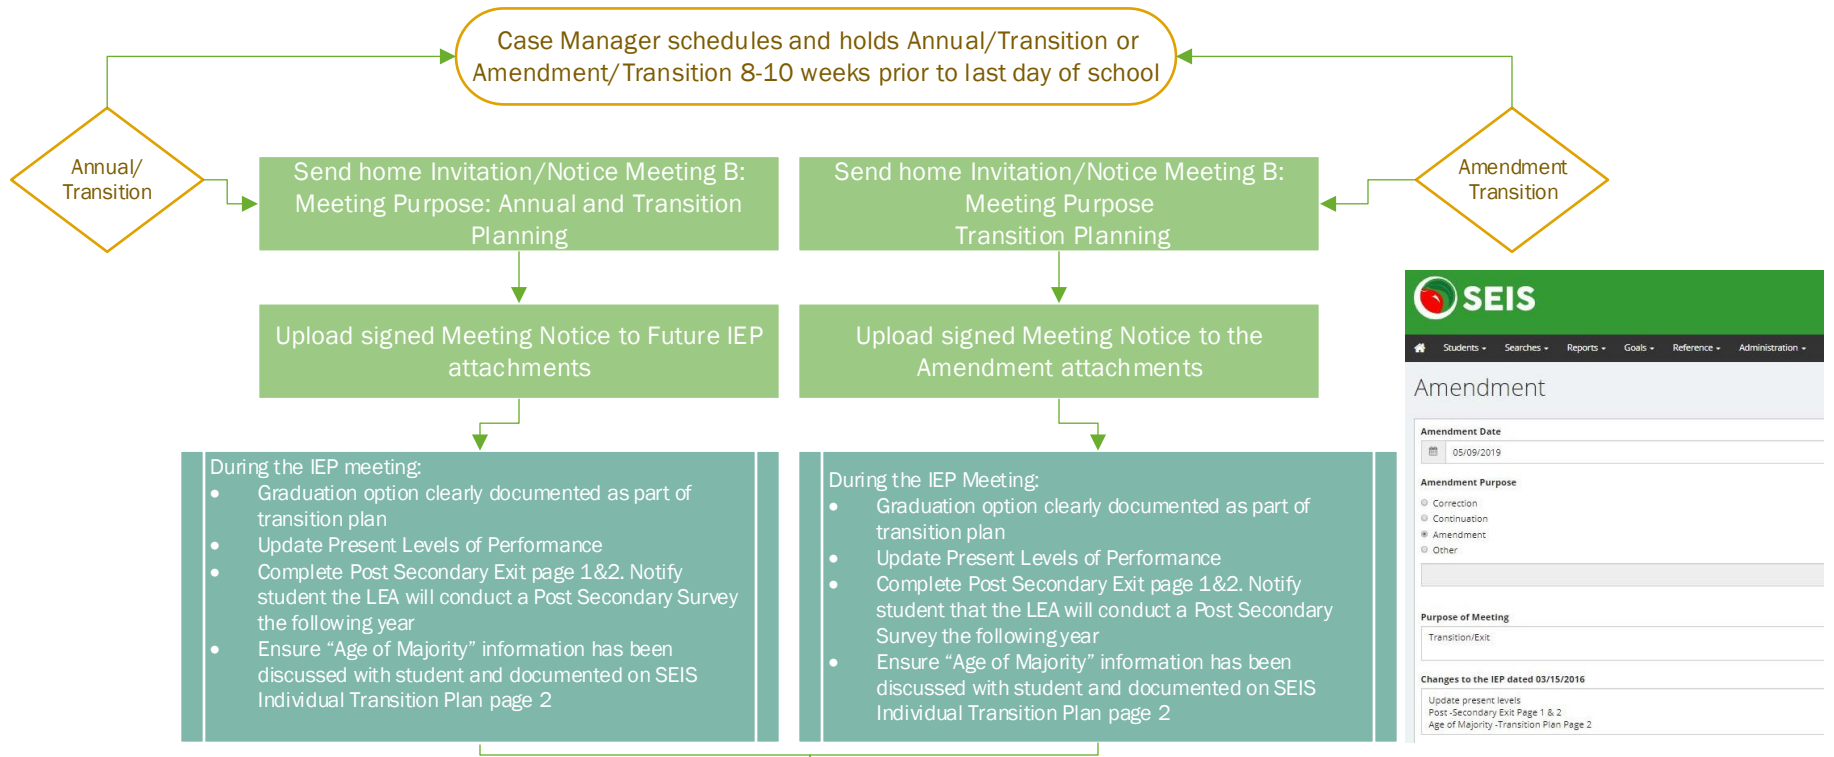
Case Manager schedules and holds Annual/Transition or Amendment/Transition 8-10 weeks prior to last day of school

Annual/ Transition

Send home Invitation/Notice Meeting B: Meeting Purpose: Annual and Transition Planning

Send home Invitation/Notice Meeting B: Meeting Purpose Transition Planning

Amendment Transition

Upload signed Meeting Notice to Future IEP attachments

Upload signed Meeting Notice to the Amendment attachments

During the IEP meeting:
• Graduation option clearly documented as part of transition plan
• Update Present Levels of Performance
• Complete Post Secondary Exit page 1&2. Notify student the LEA will conduct a Post Secondary Survey the following year
• Ensure "Age of Majority" information has been discussed with student and documented on SEIS Individual Transition Plan page 2

During the IEP Meeting:
• Graduation option clearly documented as part of transition plan
• Update Present Levels of Performance
• Complete Post Secondary Exit page 1&2. Notify student that the LEA will conduct a Post Secondary Survey the following year
• Ensure "Age of Majority" information has been discussed with student and documented on SEIS Individual Transition Plan page 2

SEIS

Students - Searches - Reports - Goals - Reference - Administration -

Amendment

Amendment Date
05/09/2019

Amendment Purpose
Correction
Continuation
Amendment
Other

Purpose of Meeting
Transition/Exit

Changes to the IEP dated 03/15/2016
Update present levels
Post-Secondary Exit Page 1 & 2
Age of Majority -Transition Plan Page 2